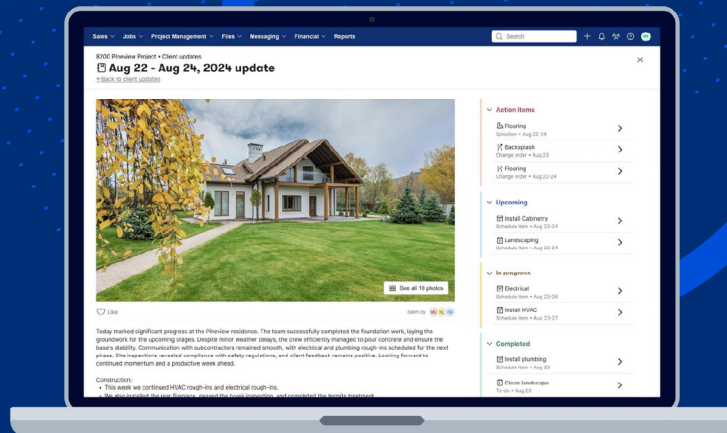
Sales Jobs Project Management Files Messaging Financial Reports

Search

8200 Pineview Project • Client updates

Aug 22 - Aug 24, 2024 update

←Back to client updates

See all 10 photos

Like

Seen by

Today marked significant progress at the Pineview residence. The team successfully completed the foundation work, laying the groundwork for the upcoming stages. Despite minor weather delays, the crew efficiently managed to pour concrete and ensure the base's stability. Communication with subcontractors remained smooth, with electrical and plumbing rough-ins scheduled for the next phase. Site inspections revealed compliance with safety regulations, and client feedback remains positive. Looking forward to continued momentum and a productive week ahead.

Construction:
• This week we continued HVAC rough-ins and electrical rough-ins.
• We also installed the rear fireplace, passed the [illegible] inspection, and completed the termite treatment.

Action items

Flooring
Selection • Aug 22-24

Backsplash
Change order • Aug 23

Flooring
Change order • Aug 22-24

Upcoming

Install Cabinetry
Schedule item • Aug 23-24

Landscaping
Schedule item • Aug 23-24

In progress

Electrical
Schedule item • Aug 22-26

Install HVAC
Schedule item • Aug 23-27

Completed

Install plumbing
Schedule item • Aug 22

Clean landscape
To-do • Aug 22